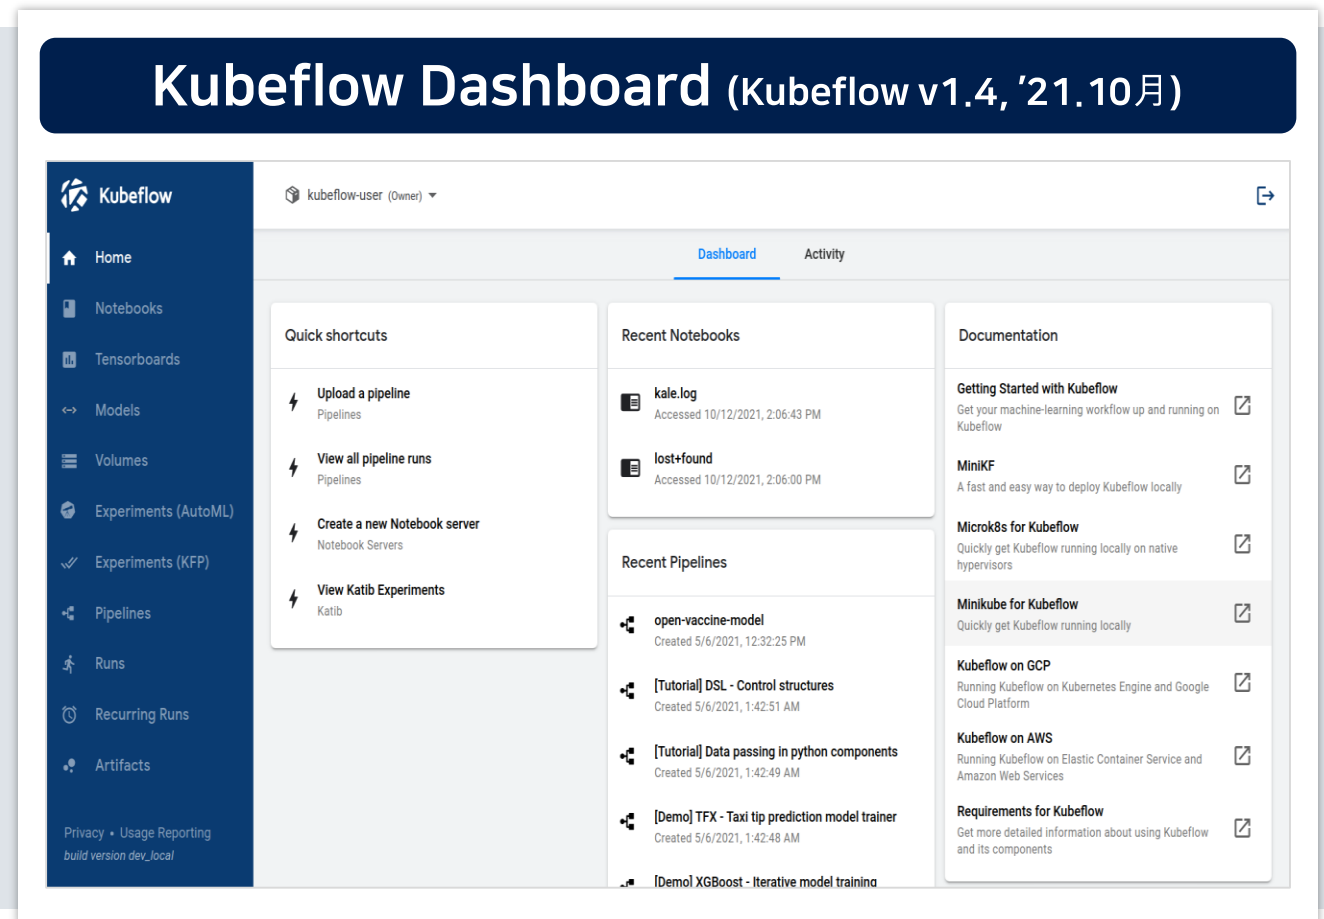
Kubeflow Dashboard (Kubeflow v1.4, '21.10月)

Kubeflow

Home

Notebooks

Tensorboards

Models

Volumes

Experiments (AutoML)

Experiments (KFP)

Pipelines

Runs

Recurring Runs

Artifacts

Privacy • Usage Reporting
build version dev_local

kubeflow-user (Owner)

Dashboard Activity

Quick shortcuts

Upload a pipeline
Pipelines

View all pipeline runs
Pipelines

Create a new Notebook server
Notebook Servers

View Katib Experiments
Katib

Recent Notebooks

kale.log
Accessed 10/12/2021, 2:06:43 PM

lost+found
Accessed 10/12/2021, 2:06:00 PM

Recent Pipelines

open-vaccine-model
Created 5/6/2021, 12:32:25 PM

[Tutorial] DSL - Control structures
Created 5/6/2021, 1:42:51 AM

[Tutorial] Data passing in python components
Created 5/6/2021, 1:42:49 AM

[Demo] TFX - Taxi tip prediction model trainer
Created 5/6/2021, 1:42:48 AM

[Demo] XGBoost - Iterative model training

Documentation

Getting Started with Kubeflow
Get your machine-learning workflow up and running on Kubeflow

MiniKF
A fast and easy way to deploy Kubeflow locally

Microk8s for Kubeflow
Quickly get Kubeflow running locally on native hypervisors

Minikube for Kubeflow
Quickly get Kubeflow running locally

Kubeflow on GCP
Running Kubeflow on Kubernetes Engine and Google Cloud Platform

Kubeflow on AWS
Running Kubeflow on Elastic Container Service and Amazon Web Services

Requirements for Kubeflow
Get more detailed information about using Kubeflow and its components